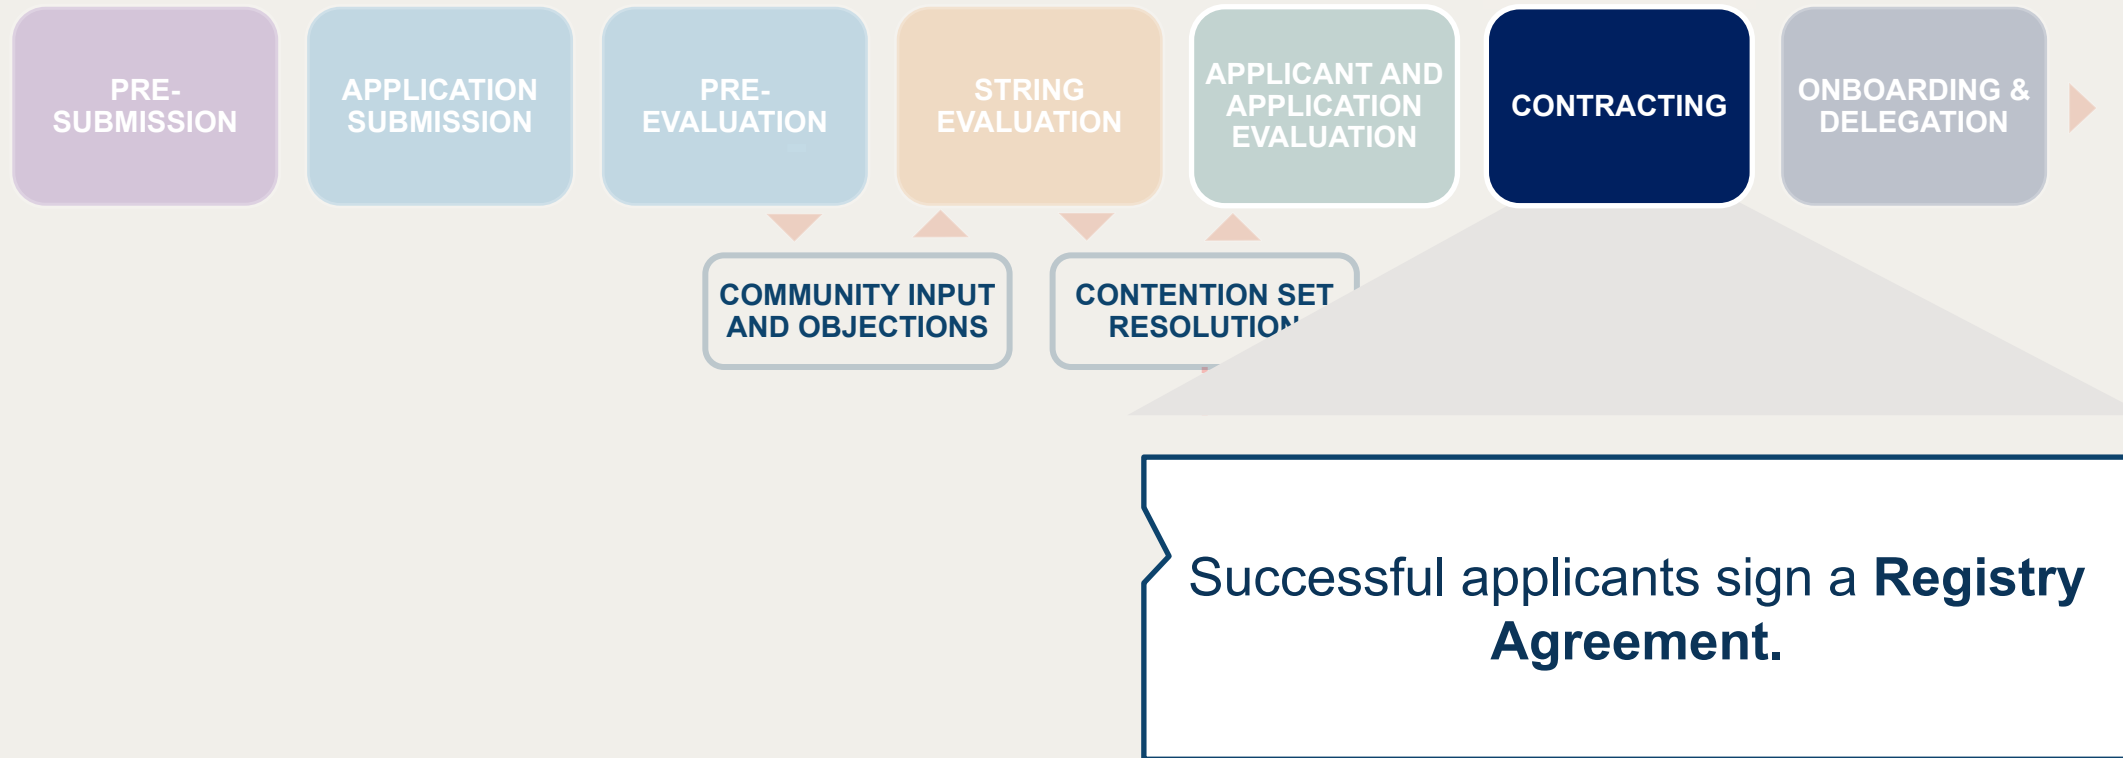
PRE-SUBMISSION

APPLICATION SUBMISSION

PRE-EVALUATION

STRING EVALUATION

APPLICANT AND APPLICATION EVALUATION

CONTRACTING

ONBOARDING & DELEGATION

COMMUNITY INPUT AND OBJECTIONS

CONTENTION SET RESOLUTIO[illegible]

Successful applicants sign a **Registry Agreement.**